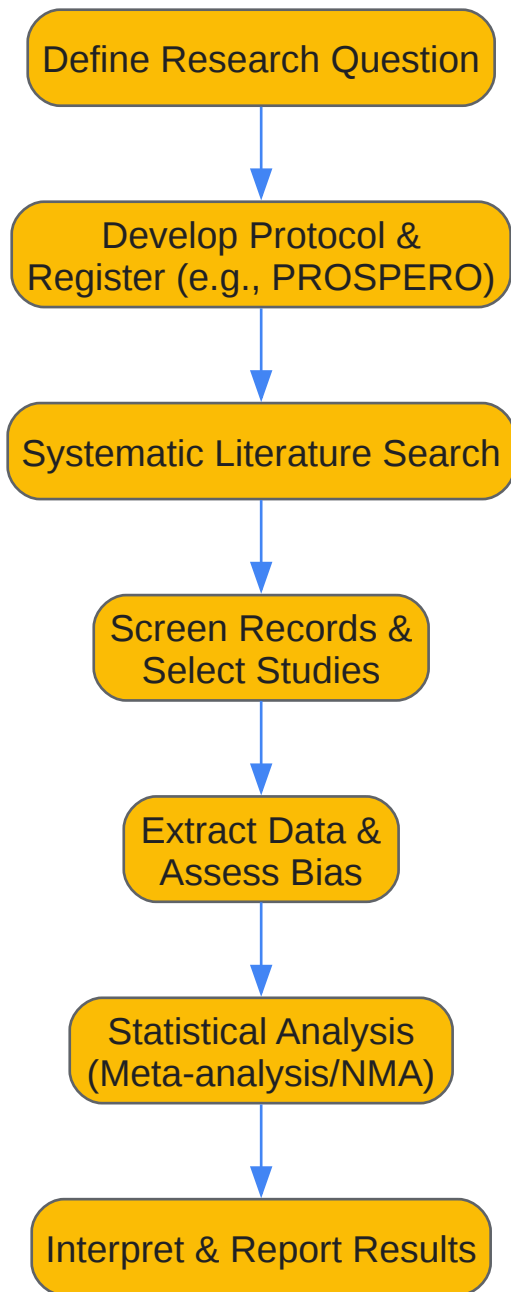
Define Research Question

Develop Protocol & Register (e.g., PROSPERO)

Systematic Literature Search

Screen Records & Select Studies

Extract Data & Assess Bias

Statistical Analysis (Meta-analysis/NMA)

Interpret & Report Results